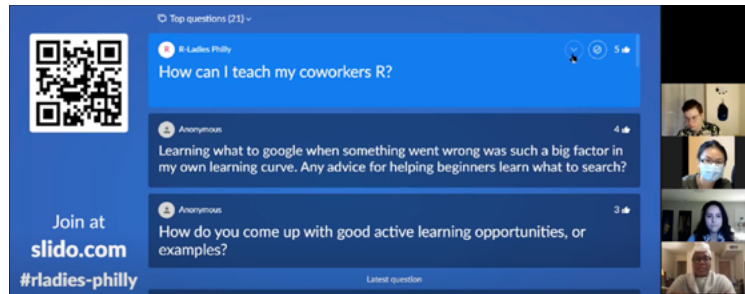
Top questions (21)

Join at
slido.com
#rladies-philly

R-Ladies Philly
How can I teach my coworkers R?
5

Anonymous
Learning what to google when something went wrong was such a big factor in my own learning curve. Any advice for helping beginners learn what to search?
4

Anonymous
How do you come up with good active learning opportunities, or examples?
3

Latest question